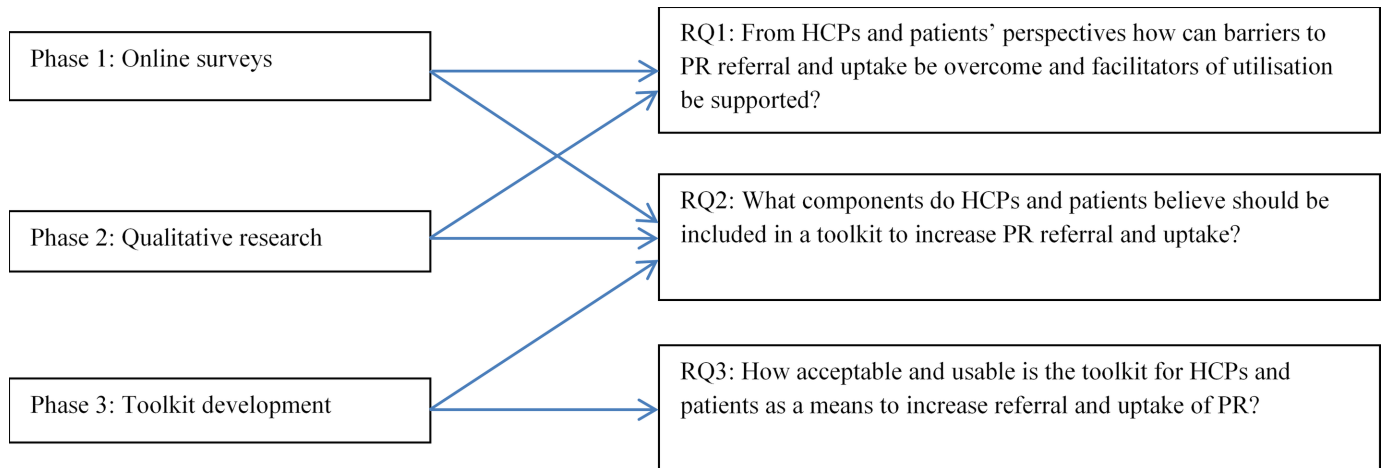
Phase 1: Online surveys

Phase 2: Qualitative research

Phase 3: Toolkit development

RQ1: From HCPs and patients' perspectives how can barriers to PR referral and uptake be overcome and facilitators of utilisation be supported?

RQ2: What components do HCPs and patients believe should be included in a toolkit to increase PR referral and uptake?

RQ3: How acceptable and usable is the toolkit for HCPs and patients as a means to increase referral and uptake of PR?